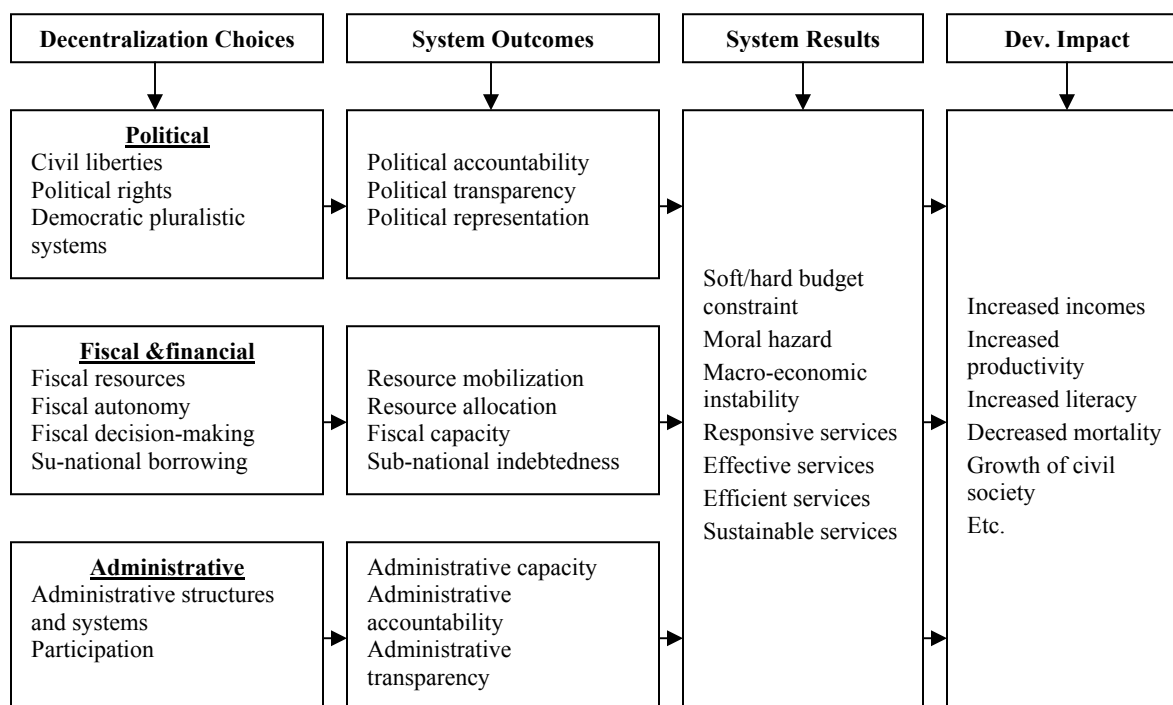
Decentralization Choices

System Outcomes

System Results

Dev. Impact

Political
Civil liberties
Political rights
Democratic pluralistic systems

Political accountability
Political transparency
Political representation

Fiscal &financial
Fiscal resources
Fiscal autonomy
Fiscal decision-making
Su-national borrowing

Resource mobilization
Resource allocation
Fiscal capacity
Sub-national indebtedness

Administrative
Administrative structures and systems
Participation

Administrative capacity
Administrative accountability
Administrative transparency

Soft/hard budget constraint
Moral hazard
Macro-economic instability
Responsive services
Effective services
Efficient services
Sustainable services

Increased incomes
Increased productivity
Increased literacy
Decreased mortality
Growth of civil society
Etc.